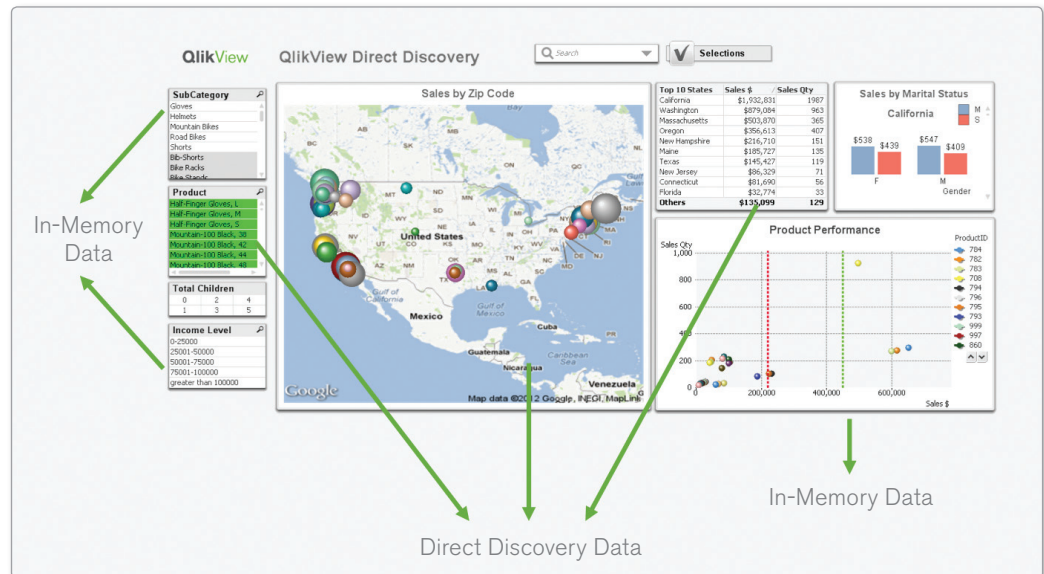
QlikView QlikView Direct Discovery

Search

Selections

SubCategory
Gloves
Helmets
Mountain Bikes
Road Bikes
Shorts
Bib-Shorts
Bike Racks
Bike Stands

Product
Half-Finger Gloves, L
Half-Finger Gloves, M
Half-Finger Gloves, S
Mountain-100 Black, 38
Mountain-100 Black, 42
Mountain-100 Black, 44
Mountain-100 Black, 48

Total Children
| 0 | 2 | 4 |
|---|---|---|
| 1 | 3 | 5 |

Income Level
0-25000
25001-50000
50001-75000
75001-100000
greater than 100000

In-Memory Data

Sales by Zip Code

ND, WY, United States, KS, MO, NV, AZ, NM, OK, TX, MS, AL, GA, ON, NY, PA, WV, VA, NC, SC, DC, MD, DE, NJ, CT, Gulf of California, Mexico, Gulf of Mexico, Cuba, Guatemala, Nicaragua, Caribbean Sea, Venezuela

Google Map data ©2012 Google, INEGI, MapLink

| Top 10 States | Sales $ | Sales Qty |
|---|---|---|
| California | $1,932,831 | 1987 |
| Washington | $879,084 | 963 |
| Massachusetts | $503,870 | 365 |
| Oregon | $356,613 | 407 |
| New Hampshire | $216,710 | 151 |
| Maine | $185,727 | 135 |
| Texas | $145,427 | 119 |
| New Jersey | $86,329 | 71 |
| Connecticut | $81,690 | 56 |
| Florida | $32,774 | 33 |
| Others | $135,099 | 129 |

Sales by Marital Status
California
M
S
$538 $439 $547 $409
F M
Gender

Product Performance
Sales Qty
1,000
800
600
400
200
0
0 200,000 400,000 600,000
Sales $

ProductID
784
782
783
708
794
796
795
793
999
997
860

In-Memory Data

Direct Discovery Data